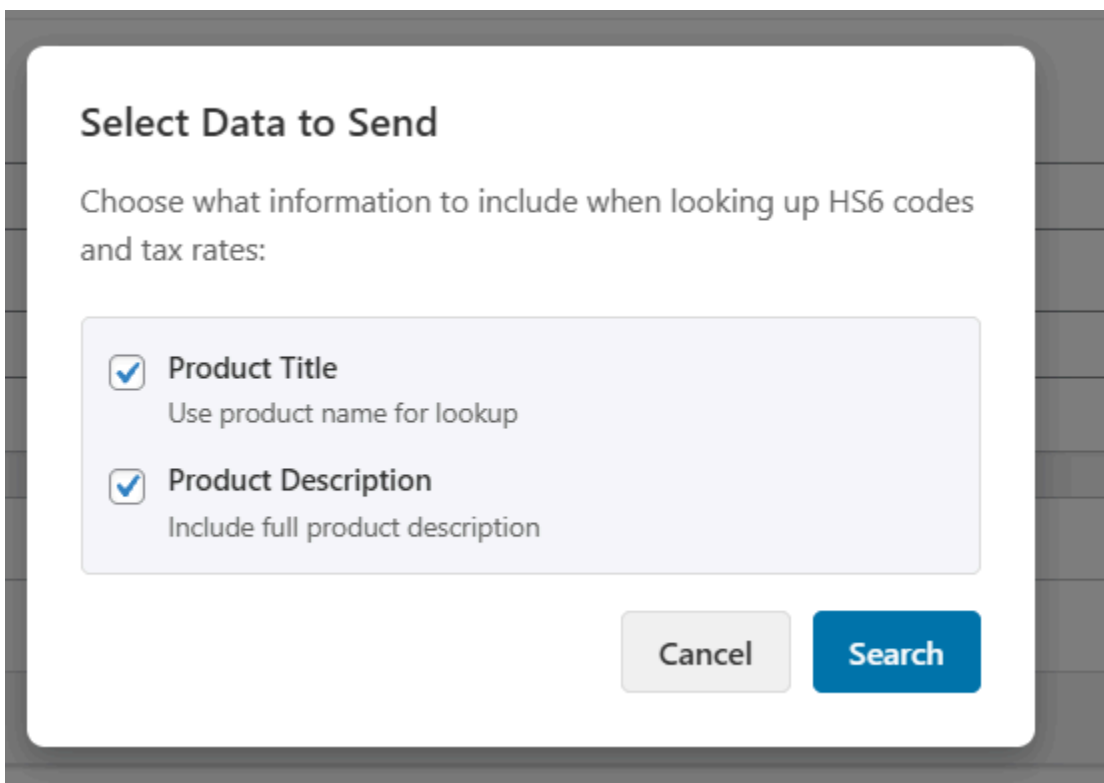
Select Data to Send

Choose what information to include when looking up HS6 codes and tax rates:

Product Title
Use product name for lookup

Product Description
Include full product description

Cancel

Search